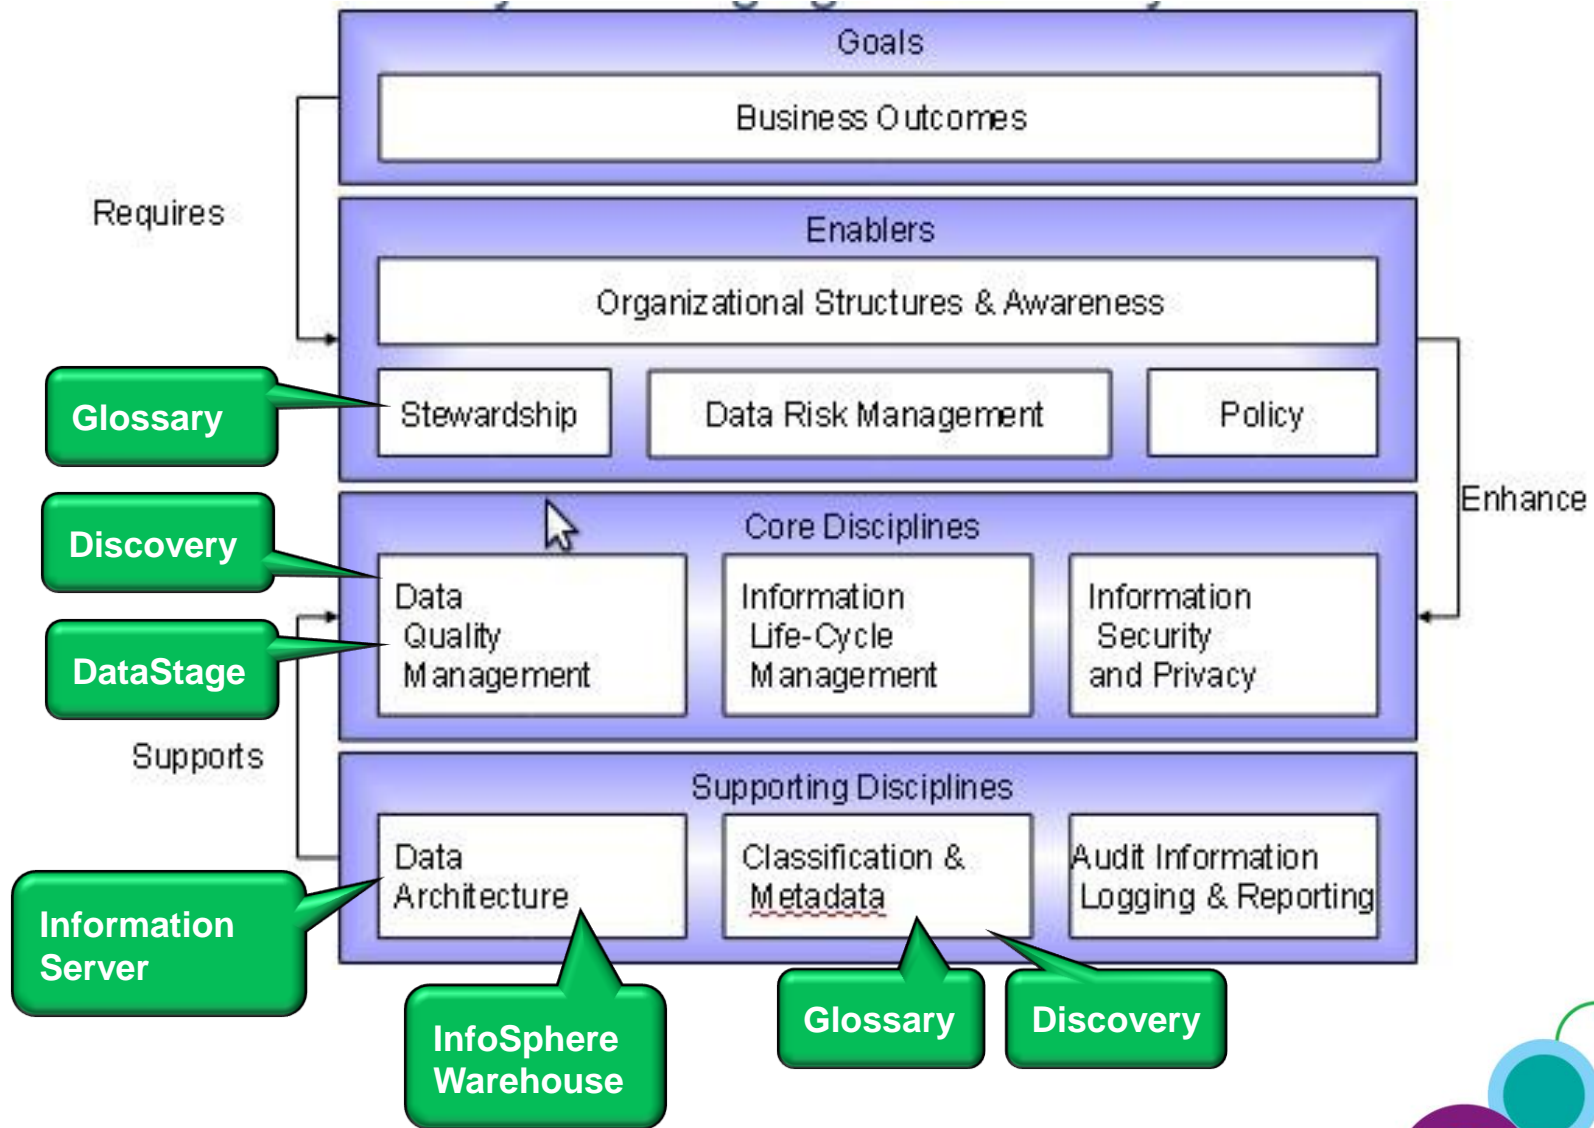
Goals

Business Outcomes

Requires

Enablers

Organizational Structures & Awareness

Glossary

Stewardship

Data Risk Management

Policy

Enhance

Discovery

Core Disciplines

DataStage

Data Quality Management

Information Life-Cycle Management

Information Security and Privacy

Supports

Supporting Disciplines

Data Architecture

Classification & Metadata

Audit Information Logging & Reporting

Information Server

InfoSphere Warehouse

Glossary

Discovery